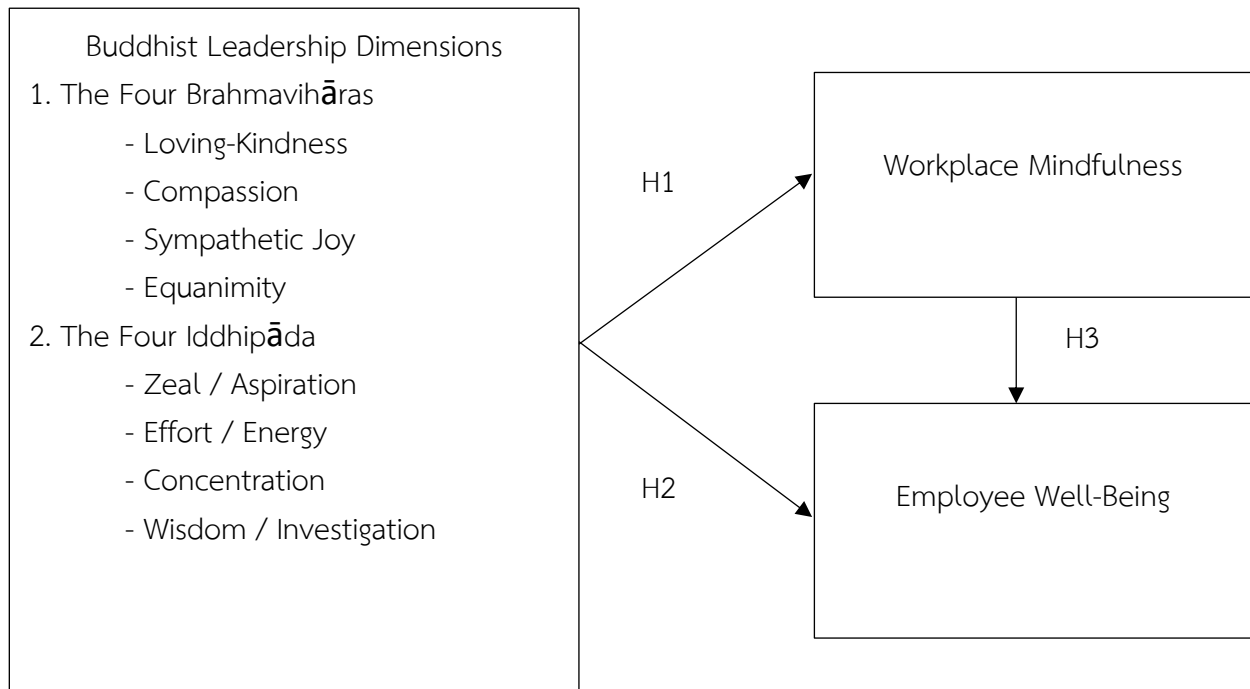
Buddhist Leadership Dimensions

1. The Four Brahmavihāras
- Loving-Kindness
- Compassion
- Sympathetic Joy
- Equanimity

2. The Four Iddhipāda
- Zeal / Aspiration
- Effort / Energy
- Concentration
- Wisdom / Investigation

H1

Workplace Mindfulness

H3

H2

Employee Well-Being